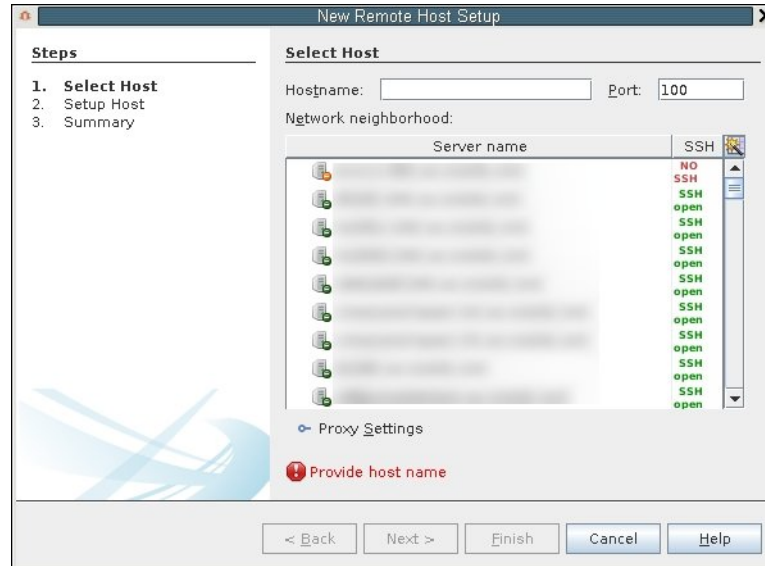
New Remote Host Setup

Steps

1. Select Host
2. Setup Host
3. Summary

Select Host

Hostname: 

Port: 100

Network neighborhood:

| Server name | SSH |
|---|---|
| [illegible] | NO SSH |
| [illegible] | SSH open |
| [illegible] | SSH open |
| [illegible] | SSH open |
| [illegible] | SSH open |
| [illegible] | SSH open |
| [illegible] | SSH open |
| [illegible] | SSH open |
| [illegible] | SSH open |

Proxy Settings

Provide host name

< Back  Next >  Finish  Cancel  Help